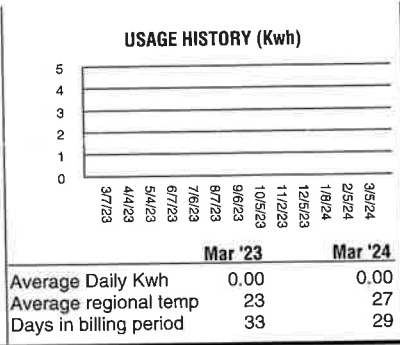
USAGE HISTORY (Kwh)

5
4
3
2
1
0

3/7/23 4/4/23 5/4/23 6/7/23 7/6/23 8/7/23 9/6/23 10/5/23 11/2/23 12/5/23 1/8/24 2/5/24 3/5/24

| | Mar '23 | Mar '24 |
|---|---|---|
| Average Daily Kwh | 0.00 | 0.00 |
| Average regional temp | 23 | 27 |
| Days in billing period | 33 | 29 |